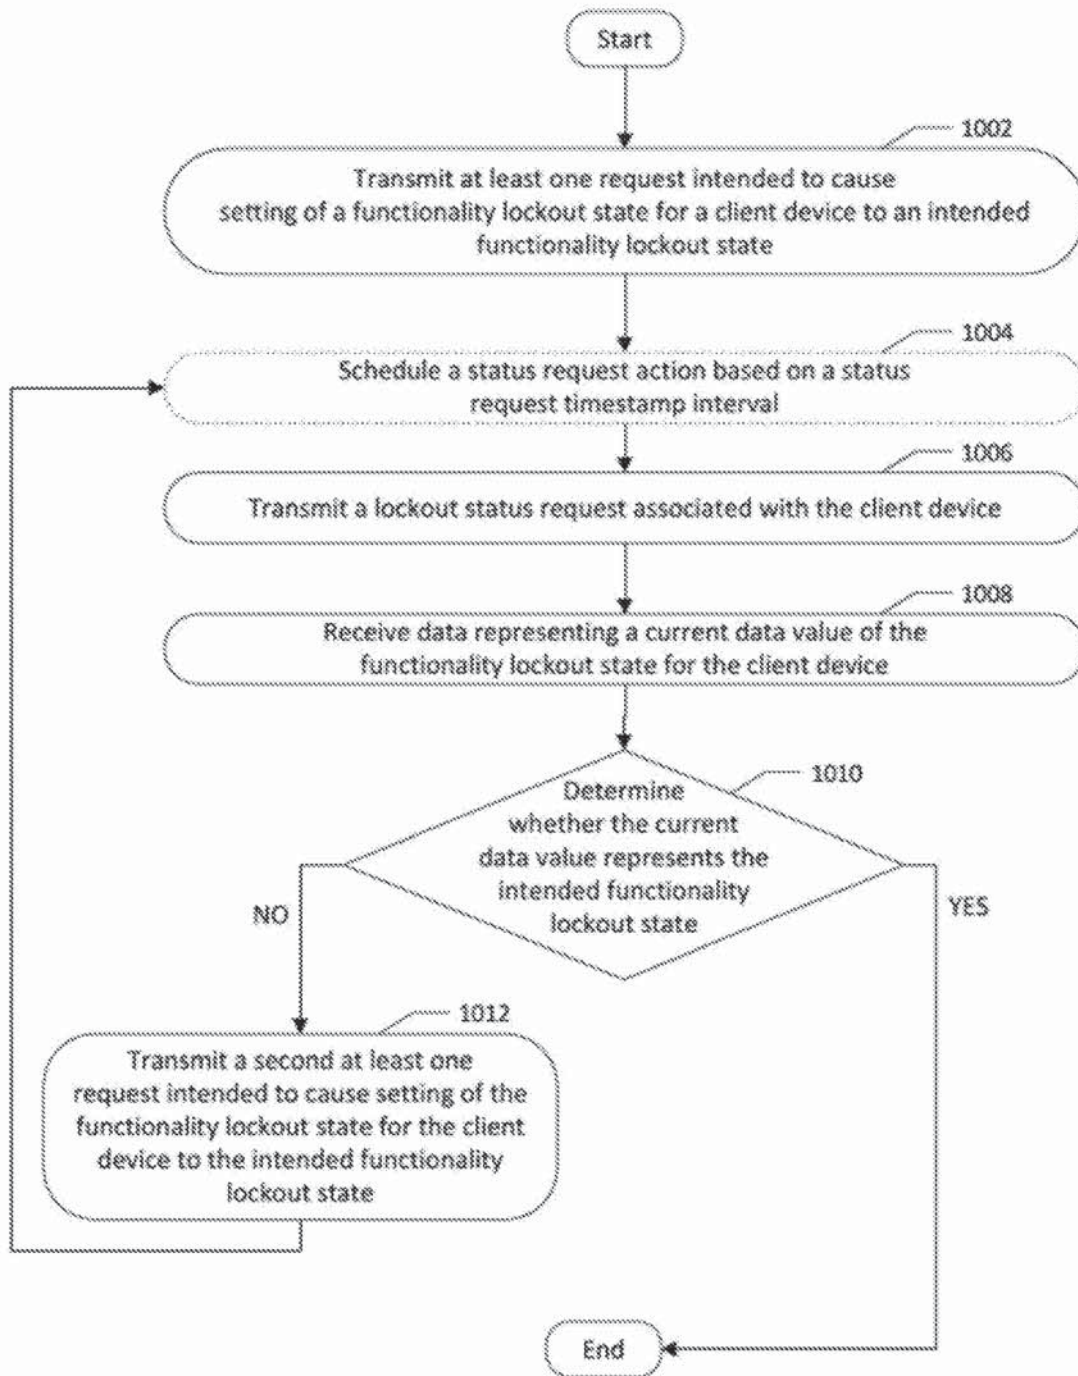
Start

1002

Transmit at least one request intended to cause setting of a functionality lockout state for a client device to an intended functionality lockout state

1004

Schedule a status request action based on a status request timestamp interval

1006

Transmit a lockout status request associated with the client device

1008

Receive data representing a current data value of the functionality lockout state for the client device

1010

Determine whether the current data value represents the intended functionality lockout state

NO

YES

1012

Transmit a second at least one request intended to cause setting of the functionality lockout state for the client device to the intended functionality lockout state

End